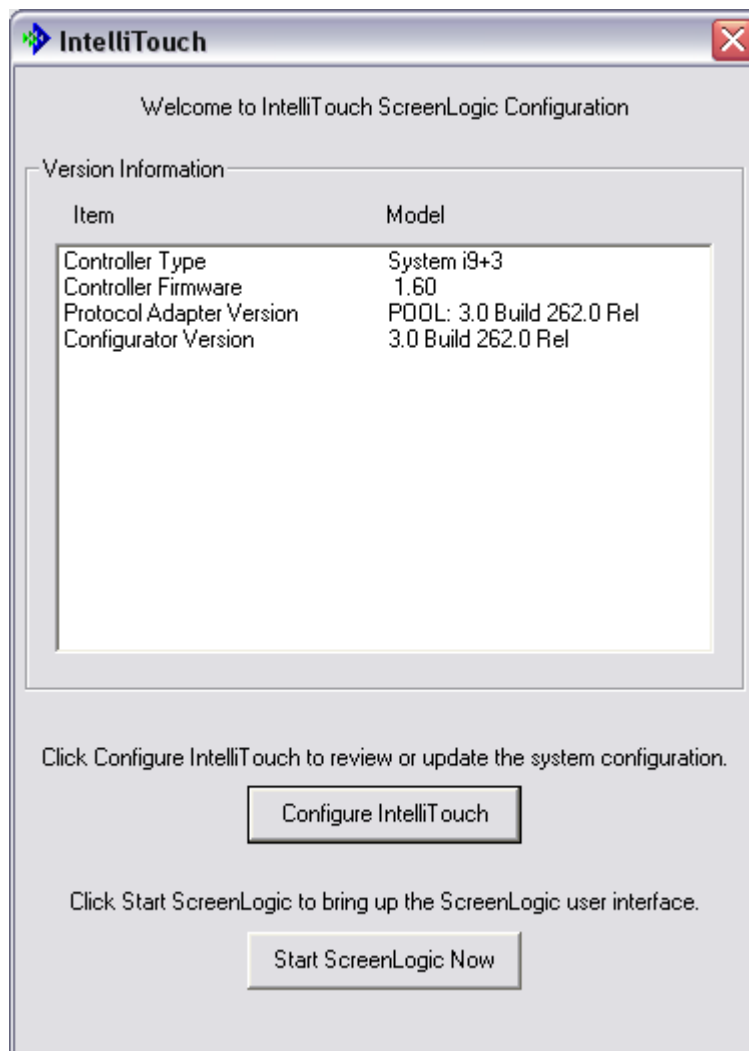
IntelliTouch

Welcome to IntelliTouch ScreenLogic Configuration

Version Information

| Item | Model |
|---|---|
| Controller Type | System i9+3 |
| Controller Firmware | 1.60 |
| Protocol Adapter Version | POOL: 3.0 Build 262.0 Rel |
| Configurator Version | 3.0 Build 262.0 Rel |

Click Configure IntelliTouch to review or update the system configuration.

Configure IntelliTouch

Click Start ScreenLogic to bring up the ScreenLogic user interface.

Start ScreenLogic Now